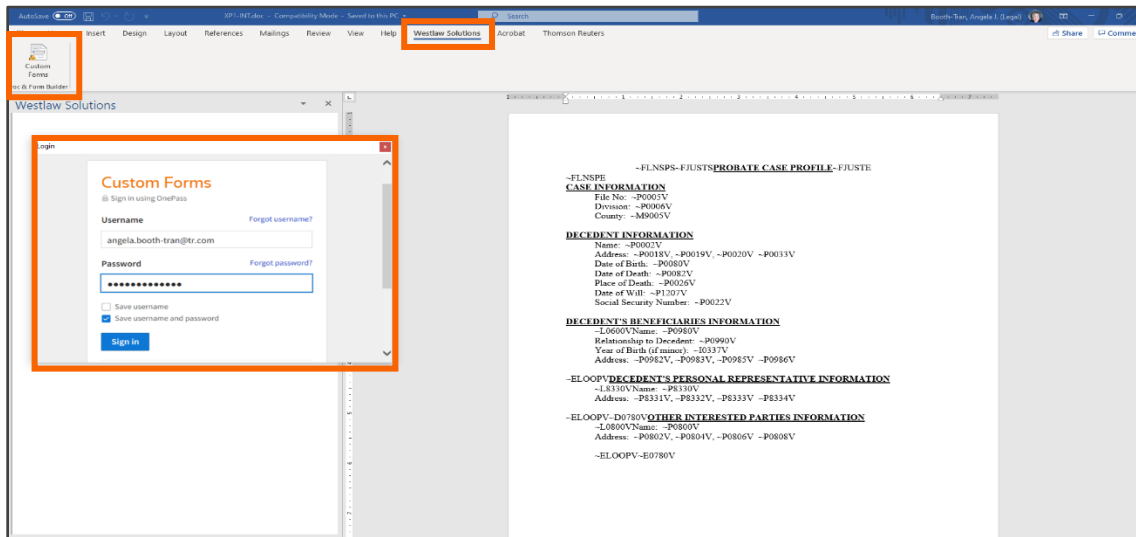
AutoSave Off XP1-INT.dox - Compatibility Mode - Saved to this PC Search Booth-Tran, Angela J. (Legal)

Insert Design Layout References Mailings Review View Help Westlaw Solutions Acrobat Thomson Reuters Share Comments

Custom Forms
oc & Form Builder

Westlaw Solutions

Login

Custom Forms
Sign in using OnePass

Username Forgot username?
angela.booth-tran@tr.com

Password Forgot password?
•••••••••••••

Save username
Save username and password

Sign in

~FLNSPS~FJUSTSPROBATE CASE PROFILE~FJUSTE
~FLNSPE
CASE INFORMATION
File No: ~P0005V
Division: ~P0006V
County: ~M9005V

DECEDENT INFORMATION
Name: ~P0002V
Address: ~P0018V, ~P0019V, ~P0020V ~P0033V
Date of Birth: ~P0080V
Date of Death: ~P0082V
Place of Death: ~P0026V
Date of Will: ~P1207V
Social Security Number: ~P0022V

DECEDENT'S BENEFICIARIES INFORMATION
~L0600VName: ~P0980V
Relationship to Decedent: ~P0990V
Year of Birth (if minor): ~I0337V
Address: ~P0982V, ~P0983V, ~P0985V ~P0986V

~ELOOPVDECEDENT'S PERSONAL REPRESENTATIVE INFORMATION
~L8330VName: ~P8330V
Address: ~P8331V, ~P8332V, ~P8333V ~P8334V

~ELOOPV~D0780VOTHER INTERESTED PARTIES INFORMATION
~L0800VName: ~P0800V
Address: ~P0802V, ~P0804V, ~P0806V ~P0808V

~ELOOPV~E0780V